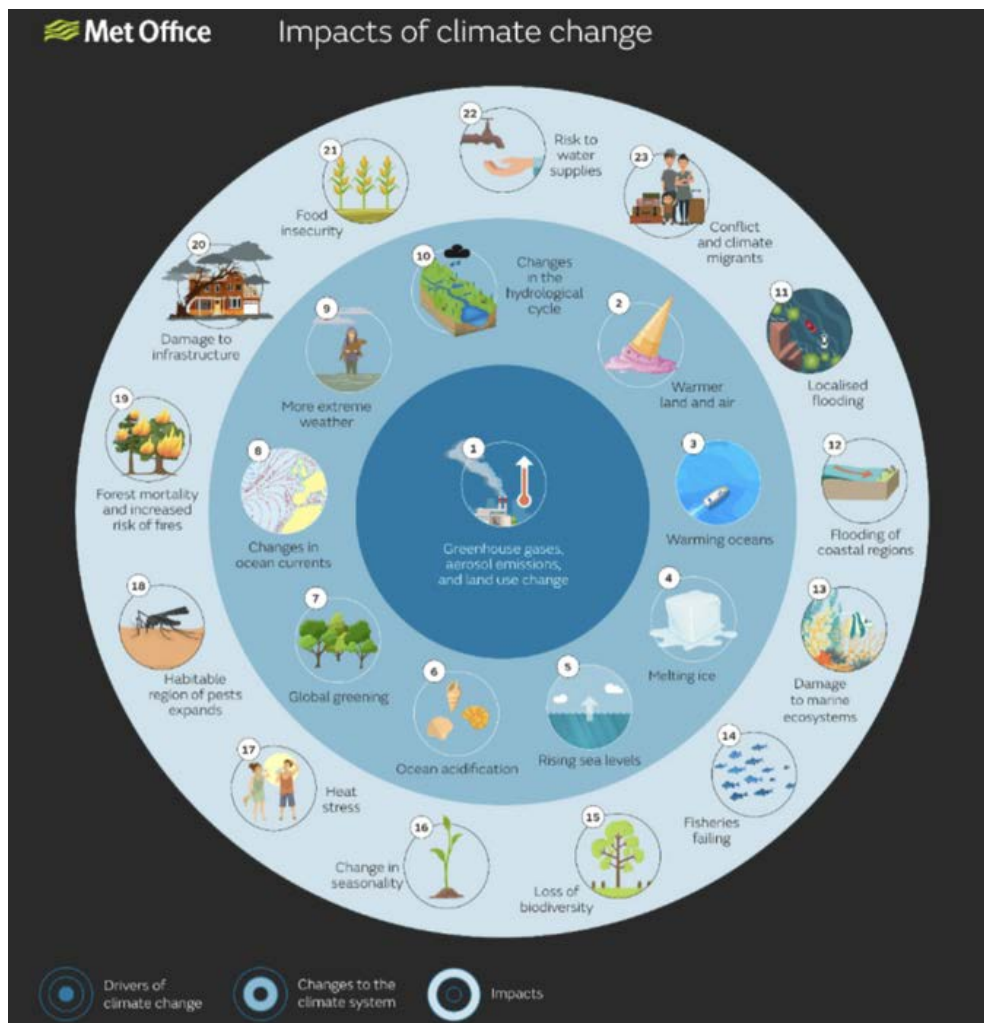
Met Office Impacts of climate change

1
Greenhouse gases, aerosol emissions, and land use change

2
Warmer land and air

3
Warming oceans

4
Melting ice

5
Rising sea levels

6
Ocean acidification

7
Global greening

8
Changes in ocean currents

9
More extreme weather

10
Changes in the hydrological cycle

11
Localised flooding

12
Flooding of coastal regions

13
Damage to marine ecosystems

14
Fisheries failing

15
Loss of biodiversity

16
Change in seasonality

17
Heat stress

18
Habitable region of pests expands

19
Forest mortality and increased risk of fires

20
Damage to infrastructure

21
Food insecurity

22
Risk to water supplies

23
Conflict and climate migrants

Drivers of climate change
Changes to the climate system
Impacts